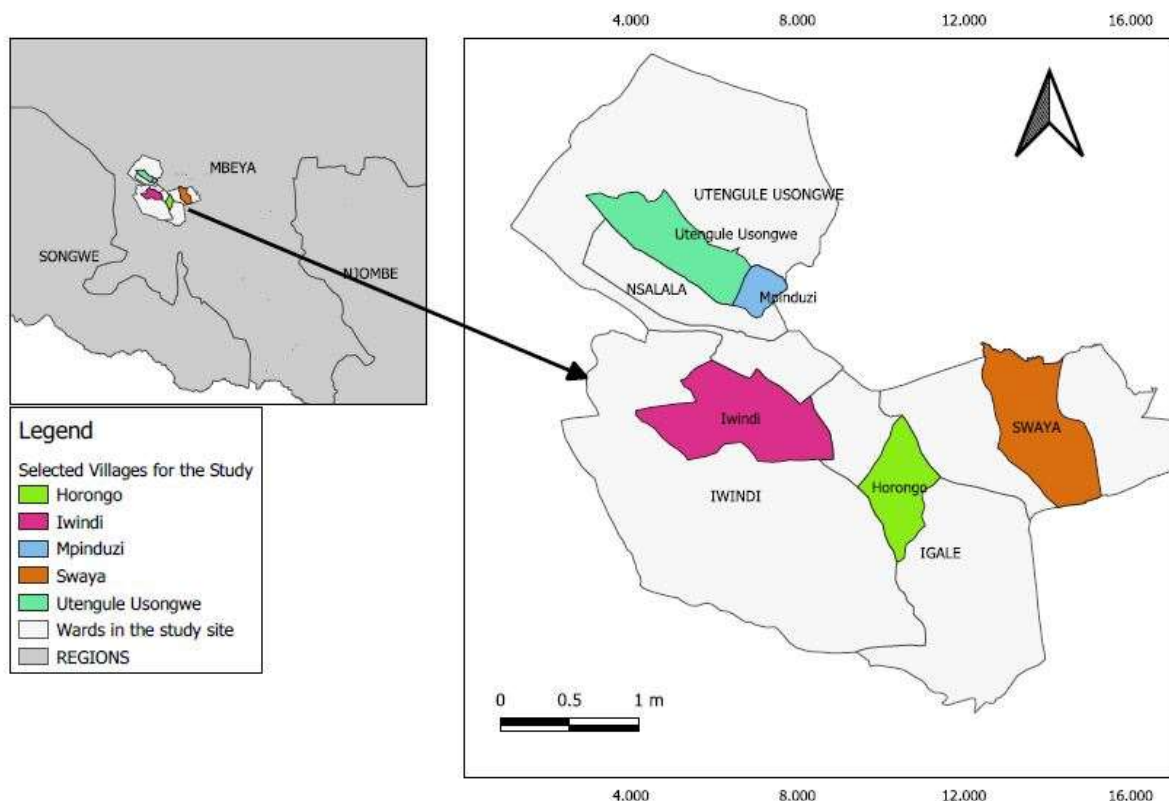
4.000 8.000 12.000 16.000

MBEYA
SONGWE
NJOMBE

UTENGULE USONGWE
Utengule Usongwe
NSALALA
Mpinduzi
Iwindi
SWAYA
Horongo
IWINDI
IGALE

Legend
Selected Villages for the Study
Horongo
Iwindi
Mpinduzi
Swaya
Utengule Usongwe
Wards in the study site
REGIONS

0 0.5 1 m

4.000 8.000 12.000 16.000